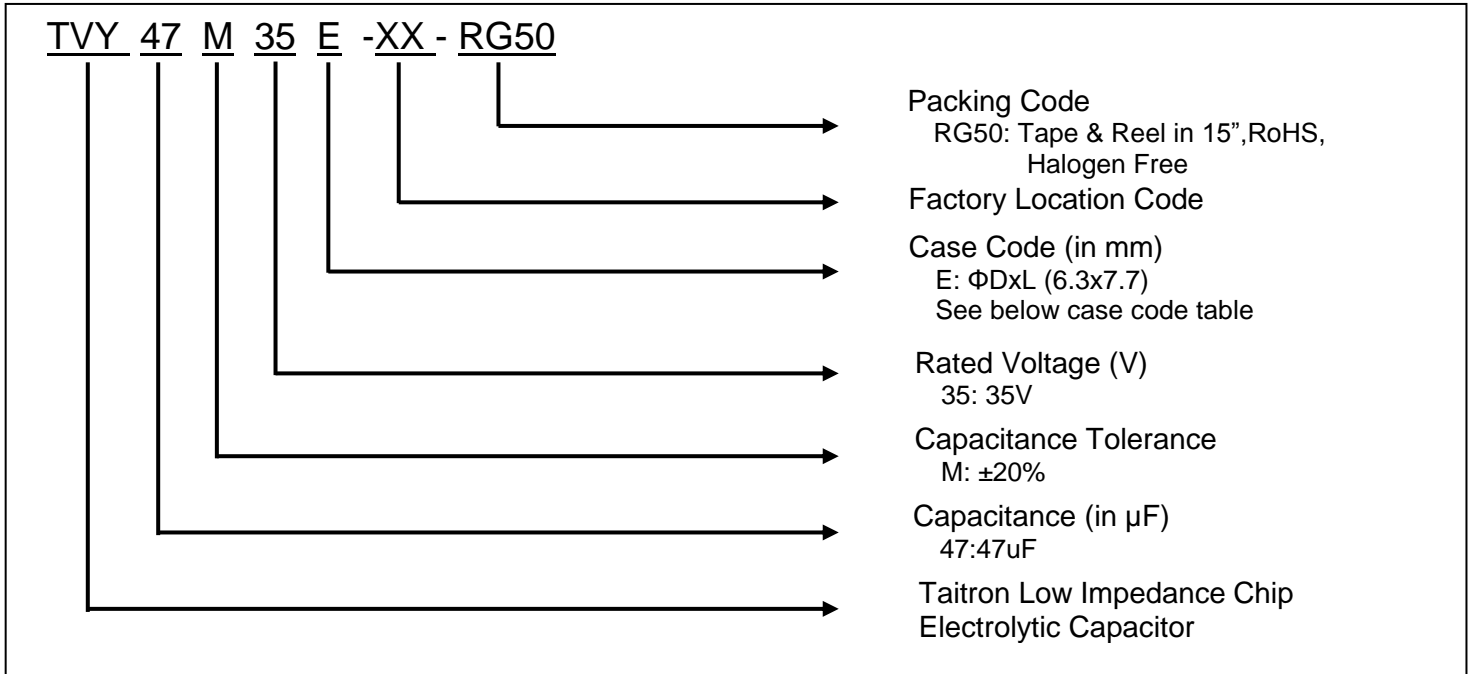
TVY 47 M 35 E -XX - RG50

Packing Code
RG50: Tape & Reel in 15”,RoHS, Halogen Free

Factory Location Code

Case Code (in mm)
E: ΦDxL (6.3x7.7)
See below case code table

Rated Voltage (V)
35: 35V

Capacitance Tolerance
M: ±20%

Capacitance (in μF)
47:47uF

Taitron Low Impedance Chip Electrolytic Capacitor